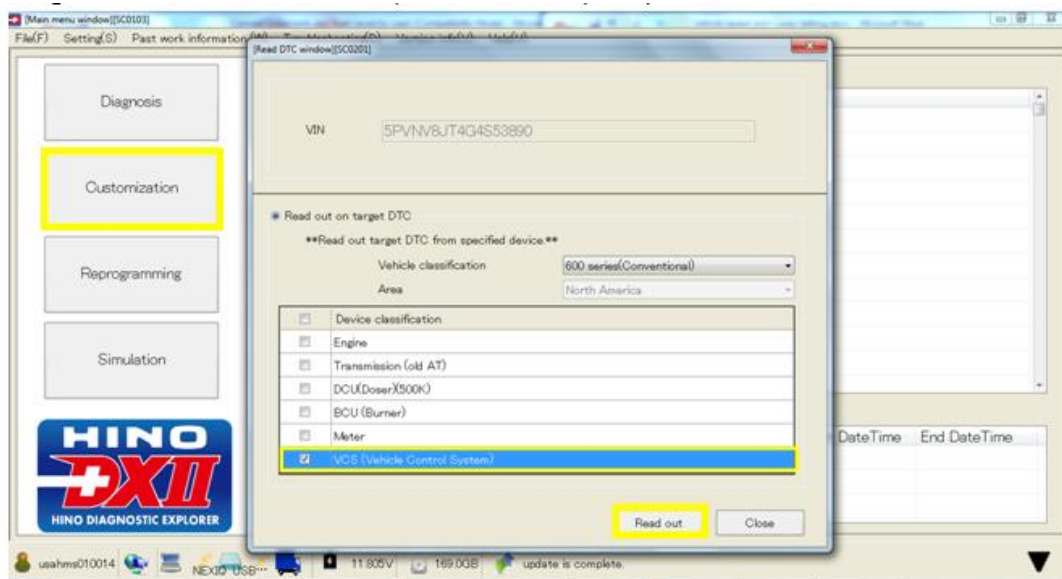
[Main menu window][SC0103]
File(F) Setting(S) Past work information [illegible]
Diagnosis
Customization
Reprogramming
Simulation
HINO DXII
HINO DIAGNOSTIC EXPLORER
[Read DTC window][SC0201]
VIN 5PVNV8JT4G4S53890
Read out on target DTC
**Read out target DTC from specified device.**
Vehicle classification 600 series(Conventional)
Area North America

| | Device classification |
|---|---|
| | Engine |
| | Transmission (old AT) |
| | DCU(Doser)(500K) |
| | BCU (Burner) |
| | Meter |
| ☑ | VCS (Vehicle Control System) |

Read out
Close
DateTime End DateTime
usahms010014 NEXIQ USB··· 11.805V 169.0GB update is complete.